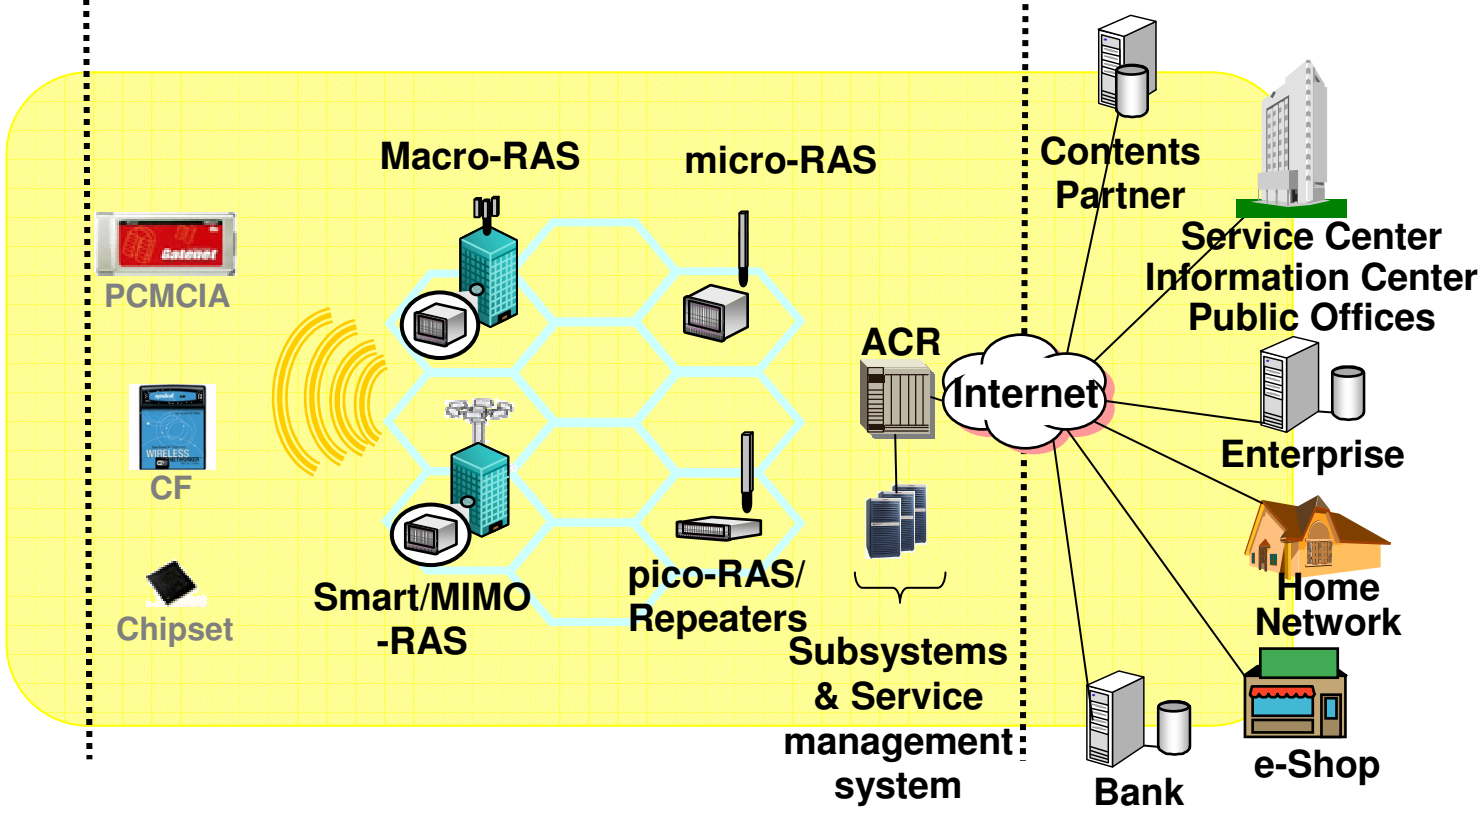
Macro-RAS

micro-RAS

Contents Partner

Service Center
Information Center
Public Offices

Gatener

PCMCIA

WIRELESS

CF

Chipset

ACR

Internet

Enterprise

Smart/MIMO -RAS

pico-RAS/ Repeaters

Home Network

Subsystems & Service management system

Bank

e-Shop